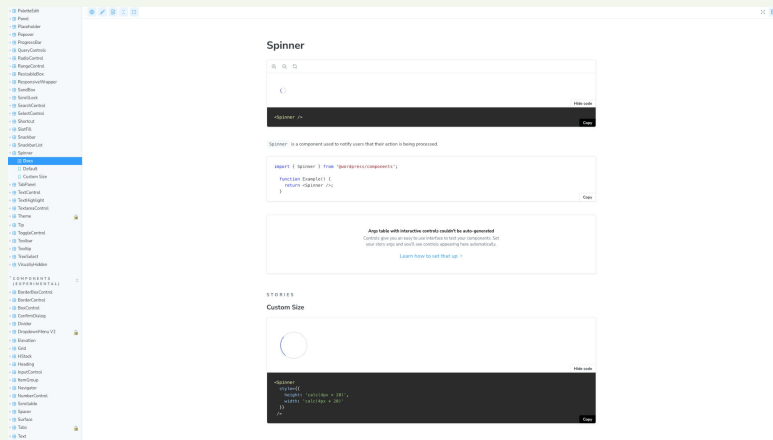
PaletteEdit
Panel
Placeholder
Popover
ProgressBar
QueryControls
RadioControl
RangeControl
ResizableBox
ResponsiveWrapper
SandBox
ScrollLock
SearchControl
SelectControl
Shortcut
SlotFill
Snackbar
SnackbarList
Spinner
Docs
Default
Custom Size
TabPanel
TextControl
TextHighlight
TextareaControl
Theme
Tip
ToggleControl
Toolbar
Tooltip
TreeSelect
VisuallyHidden

COMPONENTS (EXPERIMENTAL)
BorderBoxControl
BorderControl
BoxControl
ConfirmDialog
Divider
DropdownMenu V2
Elevation
Grid
HStack
Heading
InputControl
ItemGroup
Navigator
NumberControl
Scrollable
Spacer
Surface
Tabs
Text

Spinner

Hide code

<Spinner />

Copy

Spinner is a component used to notify users that their action is being processed.

import { Spinner } from '@wordpress/components';

function Example() {
return <Spinner />;
}

Copy

Args table with interactive controls couldn't be auto-generated

Controls give you an easy to use interface to test your components. Set your story args and you'll see controls appearing here automatically.

Learn how to set that up

STORIES

Custom Size

Hide code

<Spinner
style={{
height: 'calc(4px * 20)',
width: 'calc(4px * 20)'
}}
/>

Copy